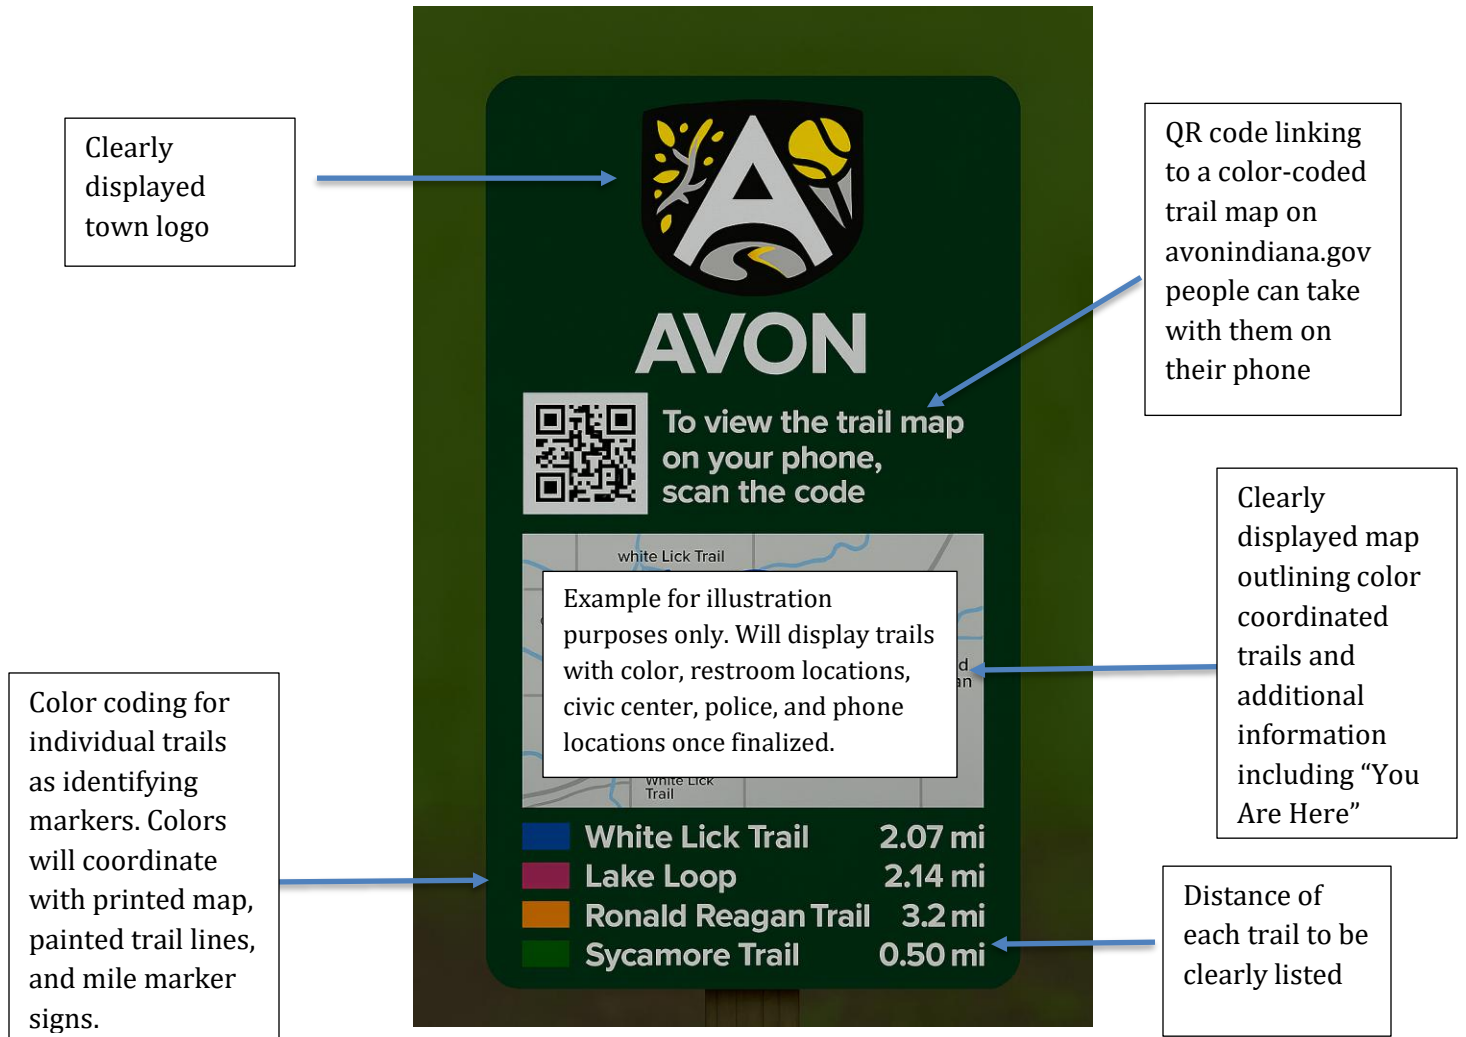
Clearly displayed town logo

AVON

To view the trail map on your phone, scan the code

QR code linking to a color-coded trail map on avonindiana.gov people can take with them on their phone

white Lick Trail

Example for illustration purposes only. Will display trails with color, restroom locations, civic center, police, and phone locations once finalized.

White Lick Trail

Clearly displayed map outlining color coordinated trails and additional information including “You Are Here”

Color coding for individual trails as identifying markers. Colors will coordinate with printed map, painted trail lines, and mile marker signs.

| White Lick Trail | 2.07 mi |
|---|---|
| Lake Loop | 2.14 mi |
| Ronald Reagan Trail | 3.2 mi |
| Sycamore Trail | 0.50 mi |

Distance of each trail to be clearly listed